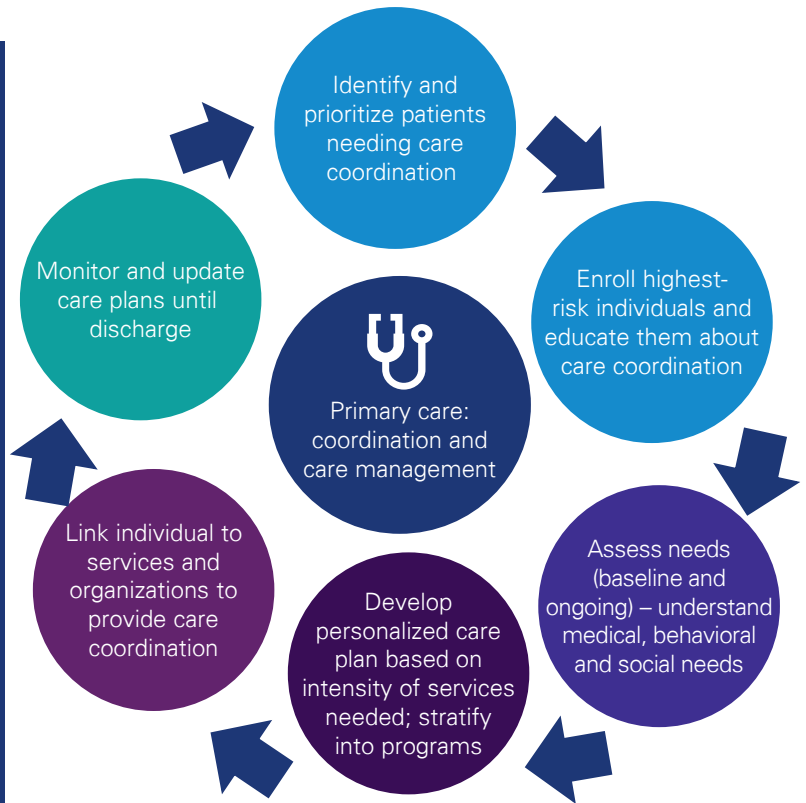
Identify and prioritize patients needing care coordination

Enroll highest-risk individuals and educate them about care coordination

Assess needs (baseline and ongoing) – understand medical, behavioral and social needs

Develop personalized care plan based on intensity of services needed; stratify into programs

Link individual to services and organizations to provide care coordination

Monitor and update care plans until discharge

Primary care: coordination and care management